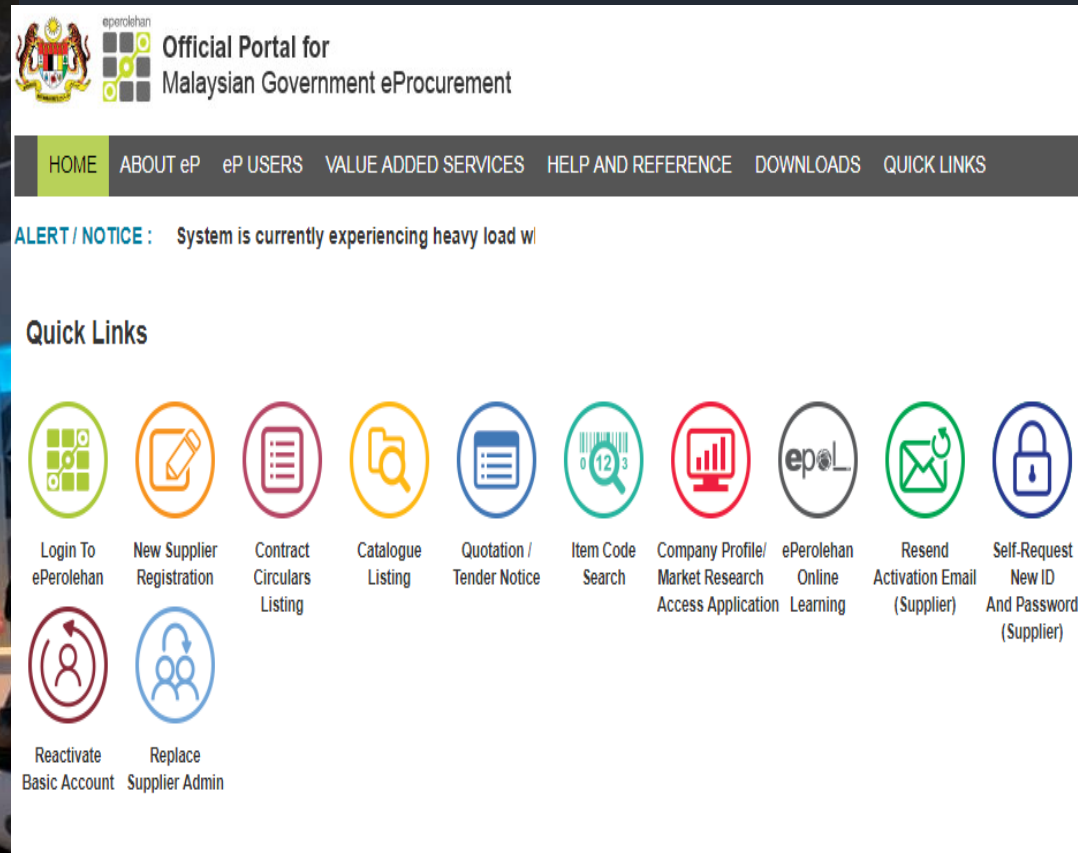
eperolehan

Official Portal for
Malaysian Government eProcurement

HOME ABOUT eP eP USERS VALUE ADDED SERVICES HELP AND REFERENCE DOWNLOADS QUICK LINKS

ALERT / NOTICE : System is currently experiencing heavy load wl

Quick Links

Login To ePerolehan

New Supplier Registration

Contract Circulars Listing

Catalogue Listing

Quotation / Tender Notice

Item Code Search

Company Profile/ Market Research Access Application

ePerolehan Online Learning

Resend Activation Email (Supplier)

Self-Request New ID And Password (Supplier)

Reactivate Basic Account

Replace Supplier Admin